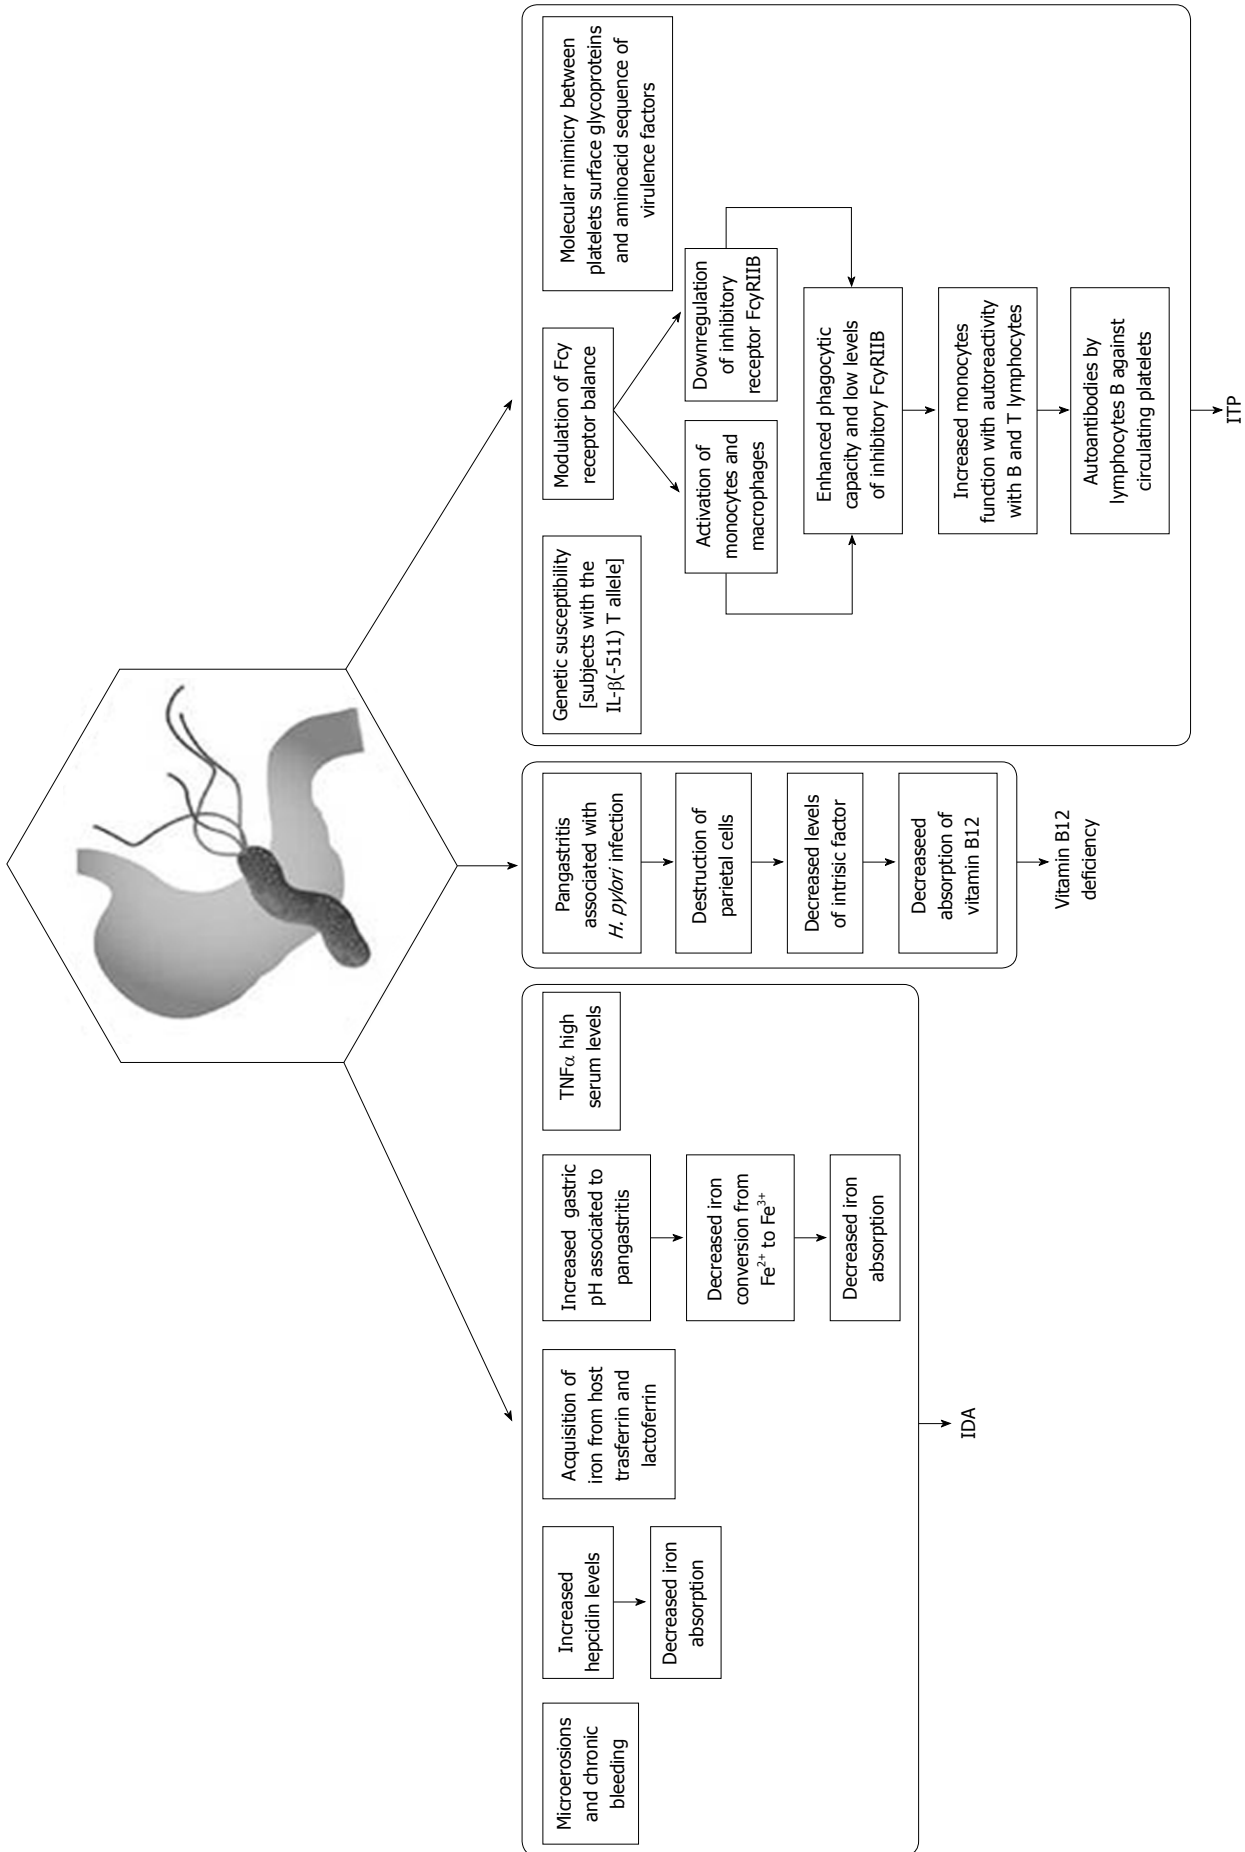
Genetic susceptibility [subjects with the IL-β(-511) T allele]

Modulation of Fcγ receptor balance

Molecular mimicry between platelets surface glycoproteins and aminoacid sequence of virulence factors

Activation of monocytes and macrophages

Downregulation of inhibitory receptor FcγRIIB

Enhanced phagocytic capacity and low levels of inhibitory FcγRIIB

Increased monocytes function with autoreactivity with B and T lymphocytes

Autoantibodies by lymphocytes B against circulating platelets

ITP

Pangastritis associated with *H. pylori* infection

Destruction of parietal cells

Decreased levels of intrisic factor

Decreaseed absorption of vitamin B12

Vitamin B12 deficiency

Microerosions and chronic bleeding

Increased hepcidin levels

Decreased iron absorption

Acquisition of iron from host trasferrin and lactoferrin

Increased gastric pH associated to pangastritis

Decreased iron conversion from $Fe^{2+}$ to $Fe^{3+}$

Decreased iron absorption

TNFα high serum levels

IDA